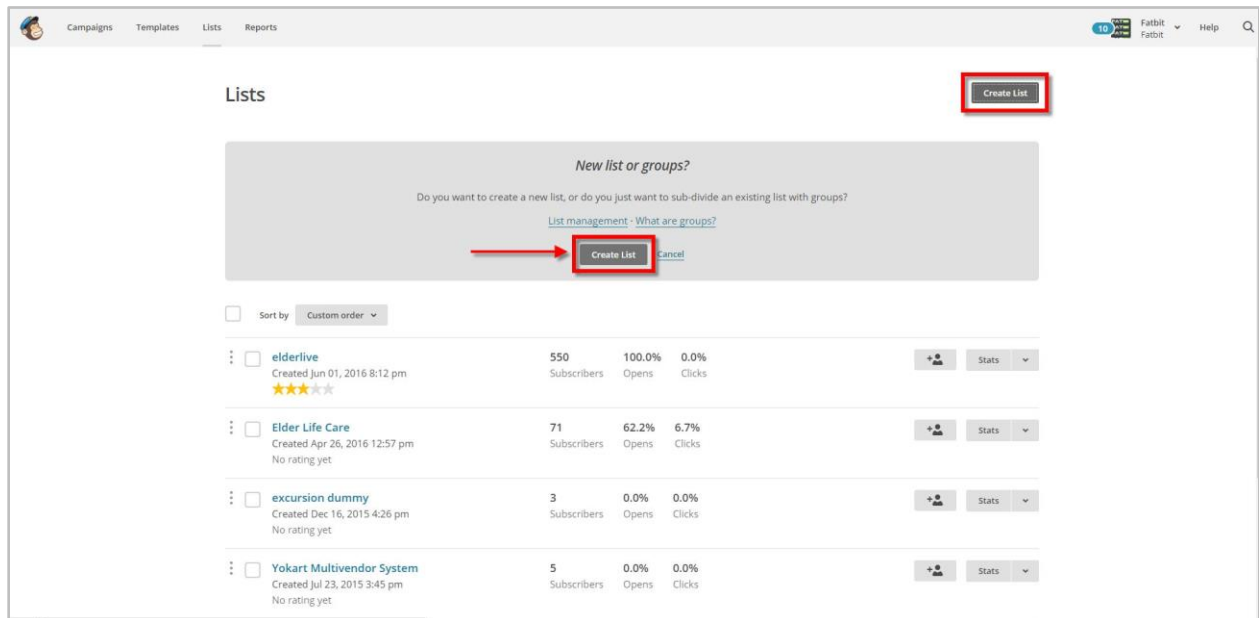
Campaigns Templates Lists Reports

10 Fatbit Fatbit Help

Lists

Create List

New list or groups?

Do you want to create a new list, or do you just want to sub-divide an existing list with groups?

List management · What are groups?

Create List Cancel

Sort by Custom order

elderlive
Created Jun 01, 2016 8:12 pm

550 Subscribers 100.0% Opens 0.0% Clicks

Stats

Elder Life Care
Created Apr 26, 2016 12:57 pm
No rating yet

71 Subscribers 62.2% Opens 6.7% Clicks

Stats

excursion dummy
Created Dec 16, 2015 4:26 pm
No rating yet

3 Subscribers 0.0% Opens 0.0% Clicks

Stats

Yokart Multivendor System
Created Jul 23, 2015 3:45 pm
No rating yet

5 Subscribers 0.0% Opens 0.0% Clicks

Stats